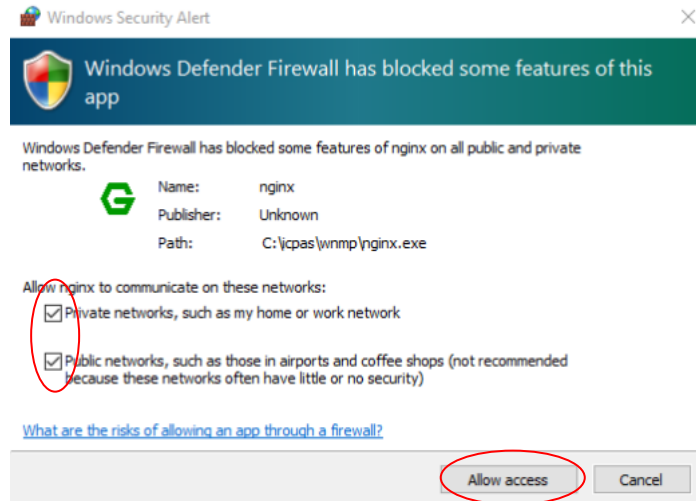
Windows Security Alert

Windows Defender Firewall has blocked some features of this app

Windows Defender Firewall has blocked some features of nginx on all public and private networks.

Name: nginx

Publisher: Unknown

Path: C:\jcpas\wnmp\nginx.exe

Allow nginx to communicate on these networks:

Private networks, such as my home or work network

Public networks, such as those in airports and coffee shops (not recommended because these networks often have little or no security)

What are the risks of allowing an app through a firewall?

Allow access

Cancel